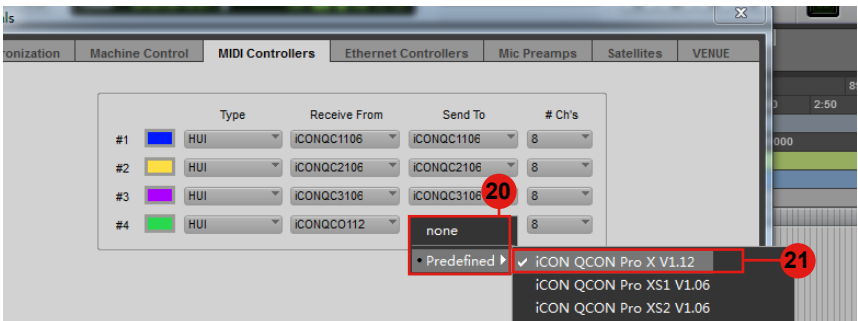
ls

ronization | Machine Control | MIDI Controllers | Ethernet Controllers | Mic Preamps | Satellites | VENUE

| | | Type | Receive From | Send To | # Ch's |
|---|---|---|---|---|---|
| #1 | | HUI | iCONQC1106 | iCONQC1106 | 8 |
| #2 | | HUI | iCONQC2106 | iCONQC2106 | 8 |
| #3 | | HUI | iCONQC3106 | iCONQC3106 | 8 |
| #4 | | HUI | iCONQCO112 | | 8 |

20

none

• Predefined ▸

✓ iCON QCON Pro X V1.12

21

iCON QCON Pro XS1 V1.06

iCON QCON Pro XS2 V1.06

2:50

000